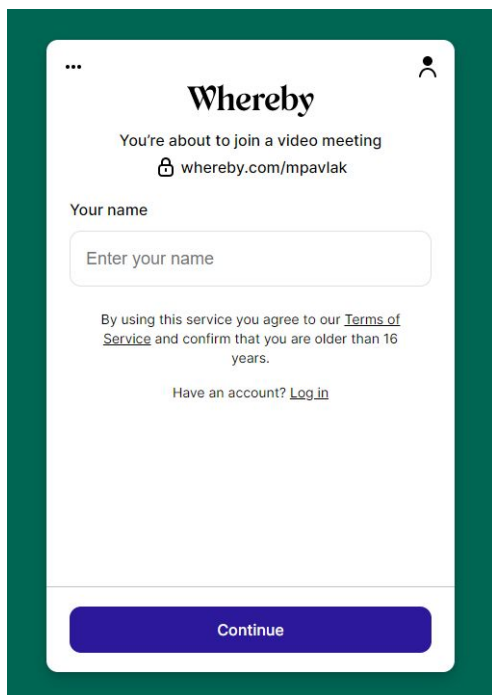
...

Whereby

You're about to join a video meeting

whereby.com/mpavlak

Your name

Enter your name

By using this service you agree to our Terms of Service and confirm that you are older than 16 years.

Have an account? Log in

Continue